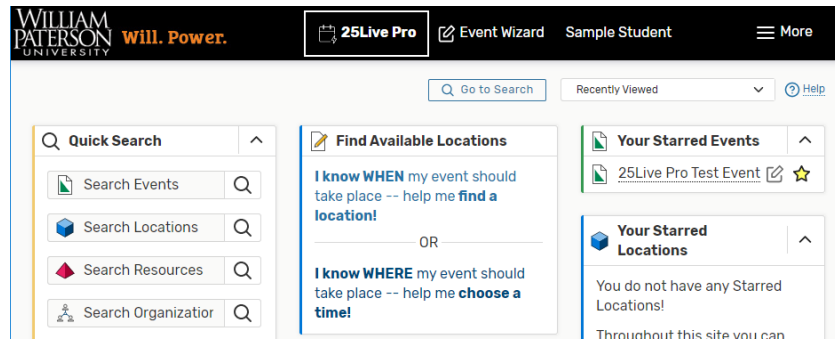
WILLIAM PATERSON UNIVERSITY Will. Power.

25Live Pro

Event Wizard

Sample Student

More

Go to Search

Recently Viewed

Help

Quick Search

Search Events

Search Locations

Search Resources

Search Organizatior

Find Available Locations

I know WHEN my event should take place -- help me find a location!

OR

I know WHERE my event should take place -- help me choose a time!

Your Starred Events

25Live Pro Test Event

Your Starred Locations

You do not have any Starred Locations!

Throughout this site you can